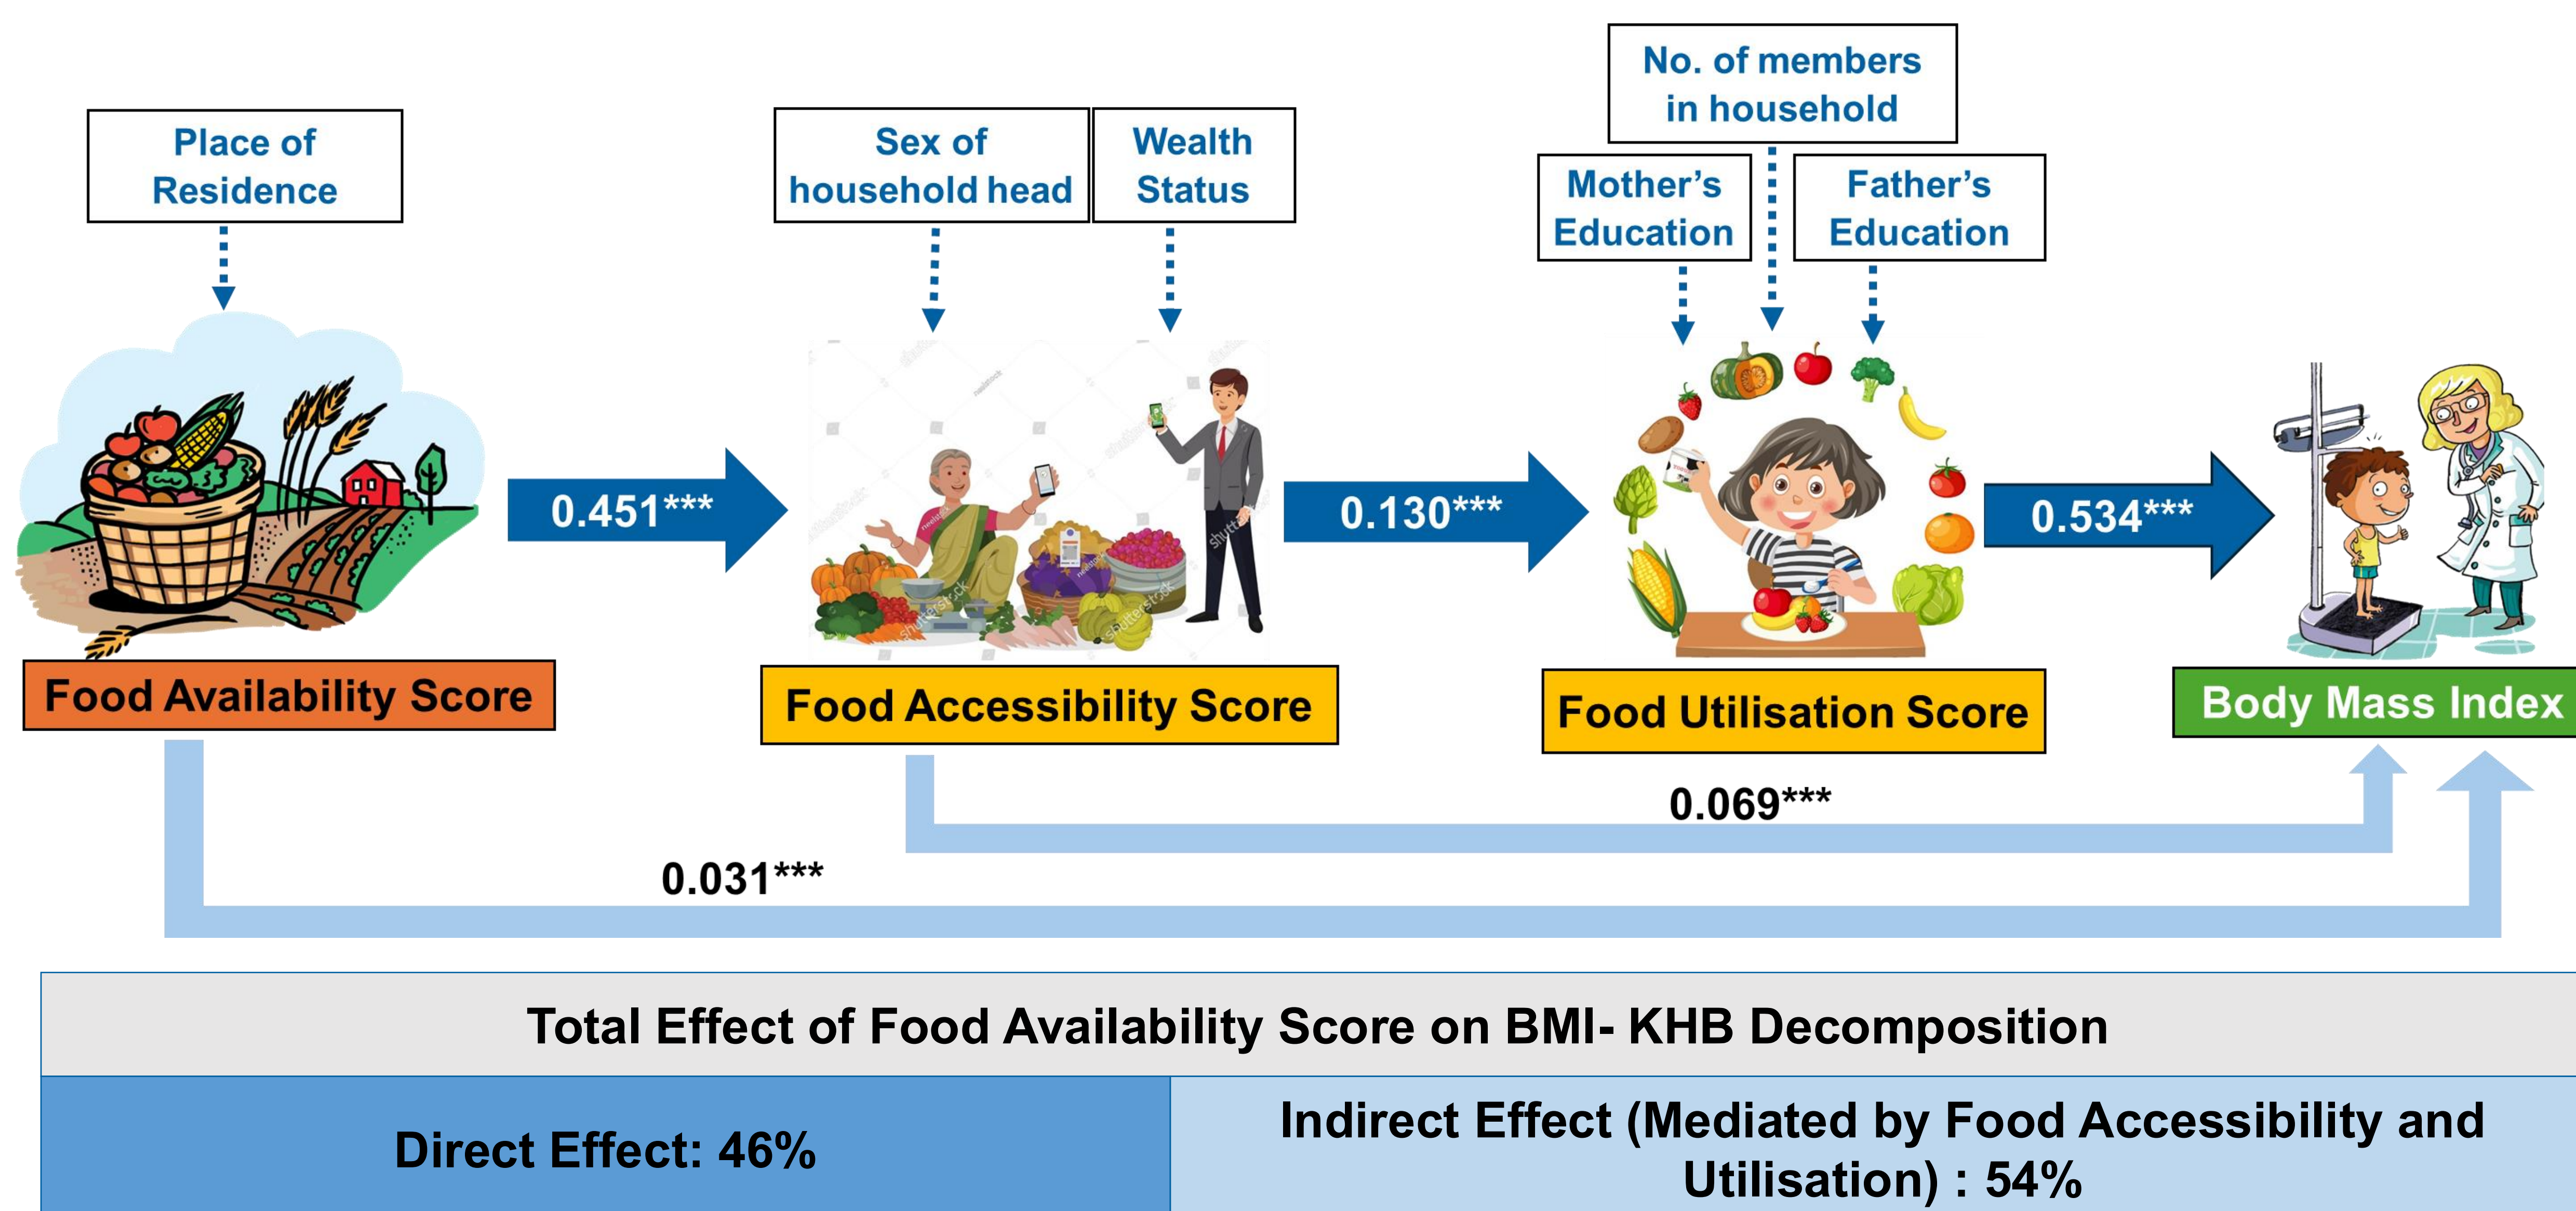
Place of Residence

Sex of household head

Wealth Status

No. of members in household

Mother's Education

Father's Education

0.451***

0.130***

0.534***

Food Availability Score

Food Accessibility Score

Food Utilisation Score

Body Mass Index

0.069***

0.031***

| Total Effect of Food Availability Score on BMI- KHB Decomposition | |
|---|---|
| Direct Effect: 46% | Indirect Effect (Mediated by Food Accessibility and Utilisation) : 54% |